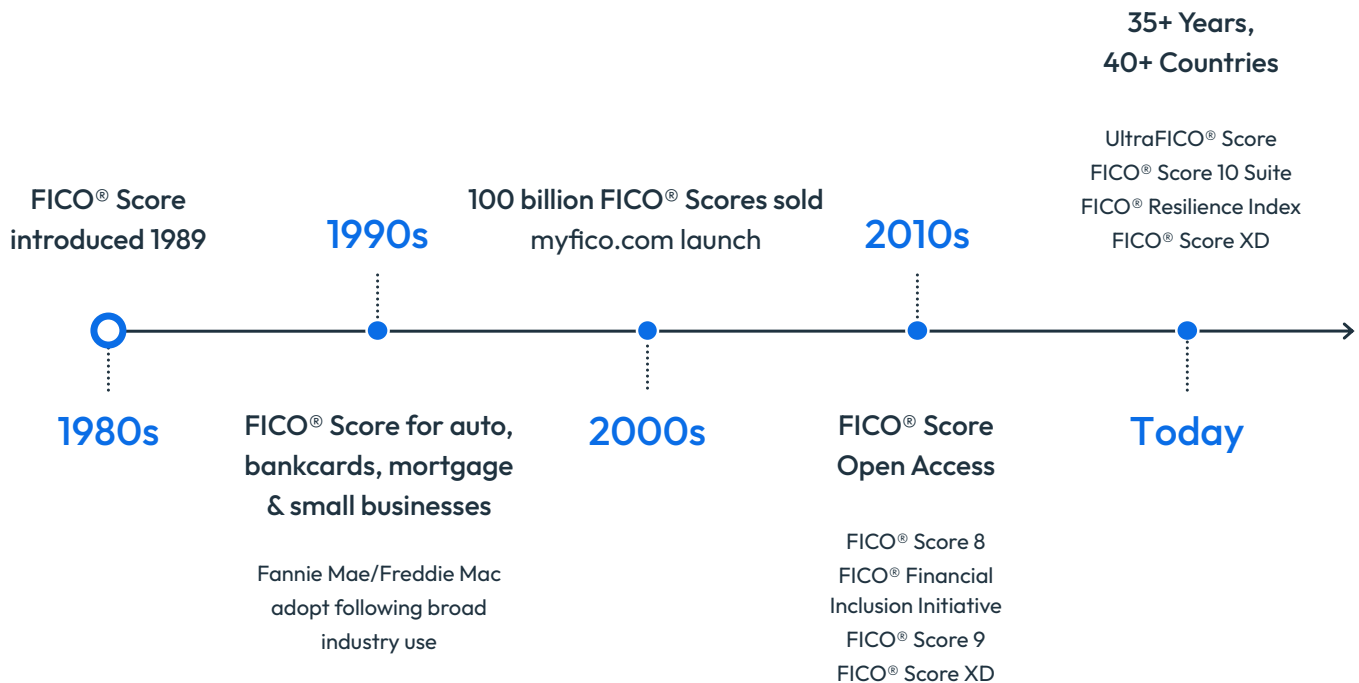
35+ Years,
40+ Countries

UltraFICO® Score
FICO® Score 10 Suite
FICO® Resilience Index
FICO® Score XD

FICO® Score introduced 1989

1990s

100 billion FICO® Scores sold
myfico.com launch

2010s

1980s

FICO® Score for auto, bankcards, mortgage & small businesses

Fannie Mae/Freddie Mac adopt following broad industry use

2000s

FICO® Score Open Access

FICO® Score 8
FICO® Financial Inclusion Initiative
FICO® Score 9
FICO® Score XD

Today